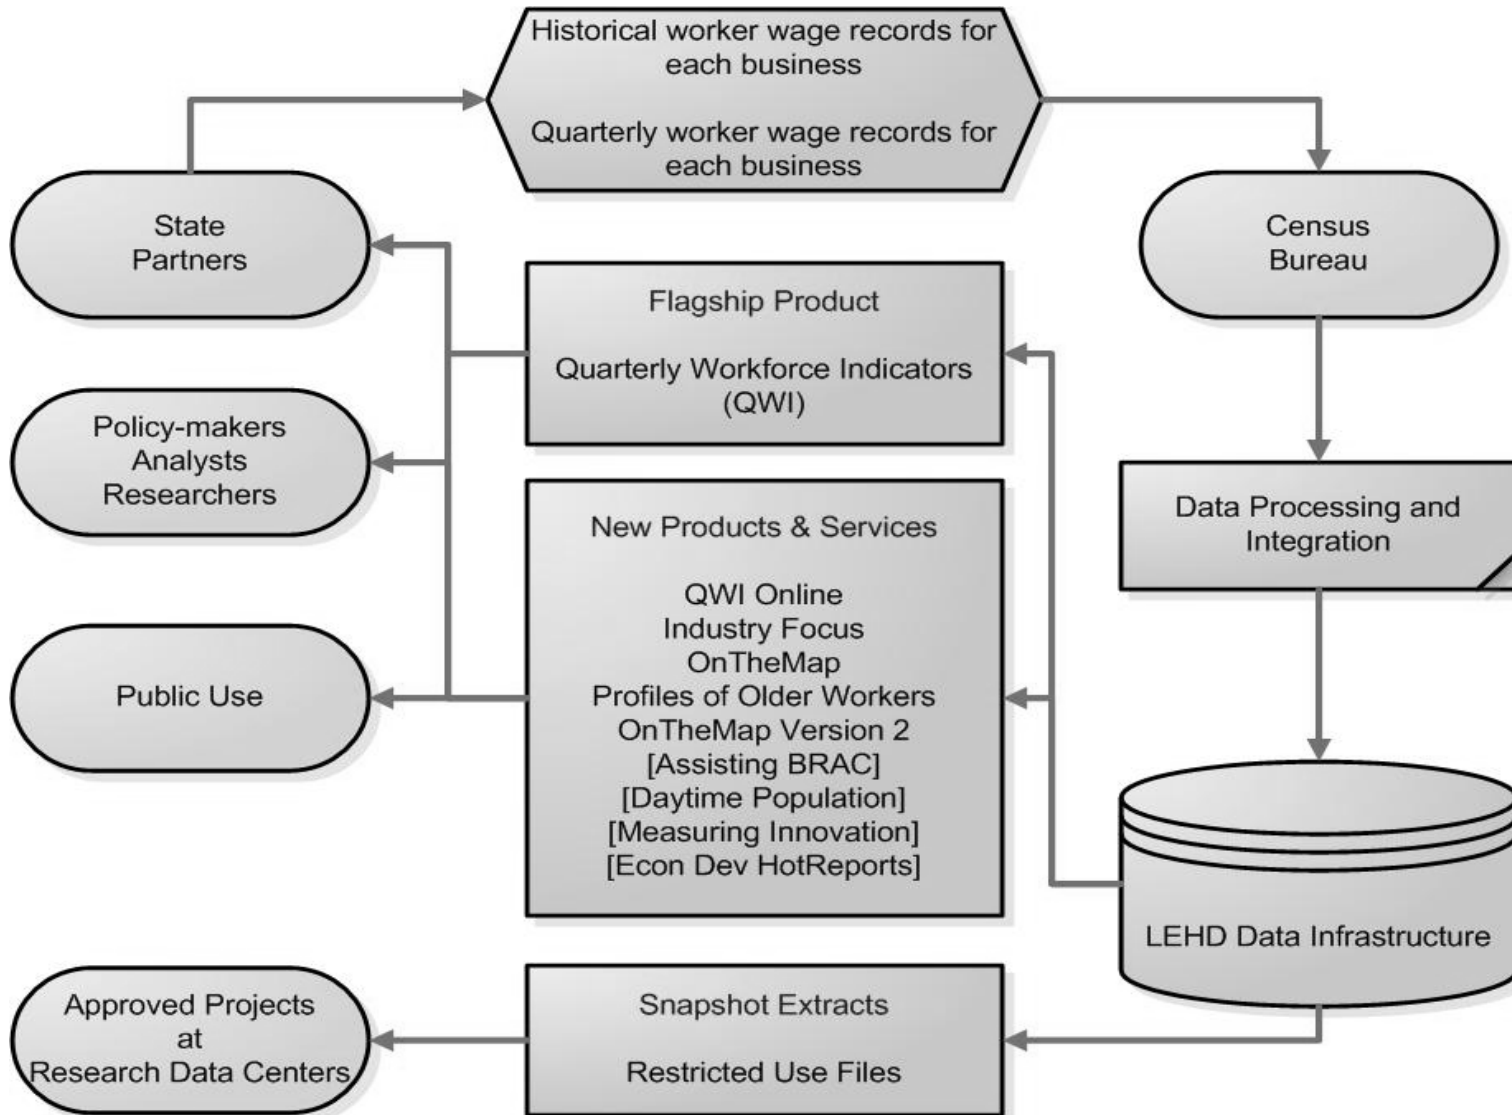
Historical worker wage records for each business

Quarterly worker wage records for each business

State Partners

Census Bureau

Flagship Product

Quarterly Workforce Indicators (QWI)

Policy-makers
Analysts
Researchers

New Products & Services

QWI Online
Industry Focus
OnTheMap
Profiles of Older Workers
OnTheMap Version 2
[Assisting BRAC]
[Daytime Population]
[Measuring Innovation]
[Econ Dev HotReports]

Data Processing and Integration

Public Use

LEHD Data Infrastructure

Approved Projects at Research Data Centers

Snapshot Extracts

Restricted Use Files